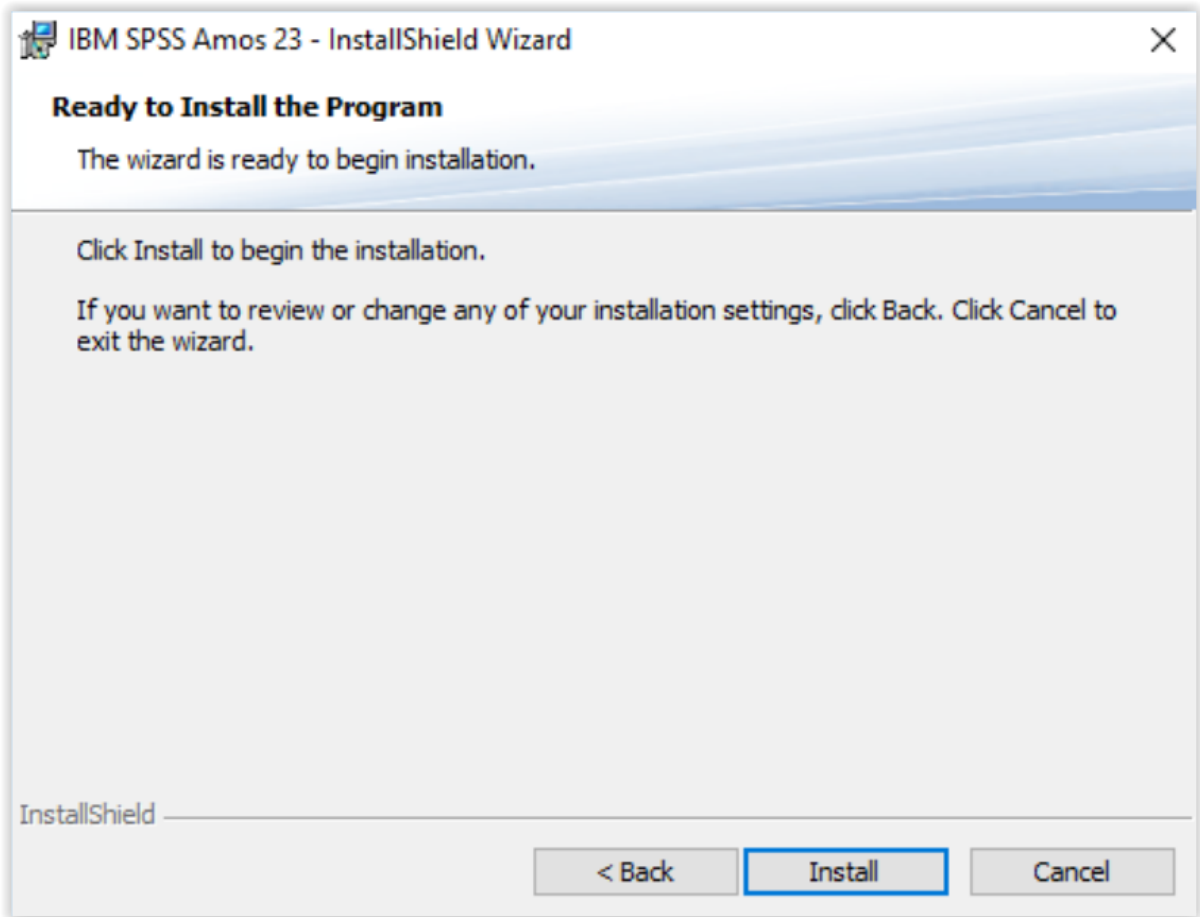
IBM SPSS Amos 23 - InstallShield Wizard

Ready to Install the Program

The wizard is ready to begin installation.

Click Install to begin the installation.

If you want to review or change any of your installation settings, click Back. Click Cancel to exit the wizard.

InstallShield

< Back

Install

Cancel